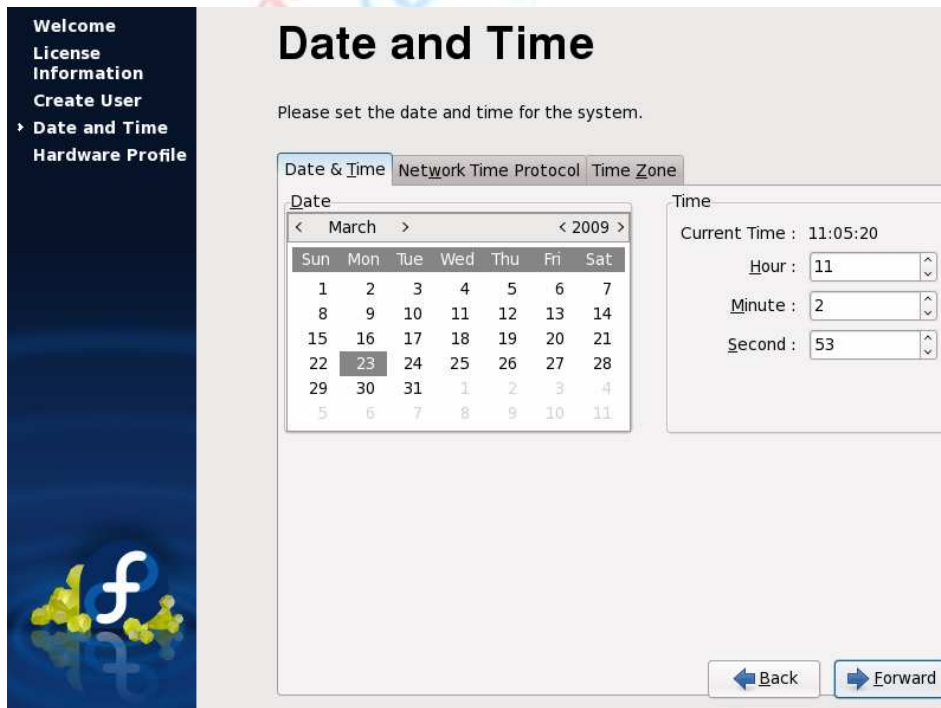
Welcome
License Information
Create User
› Date and Time
Hardware Profile

Date and Time

Please set the date and time for the system.

Date & Time | Network Time Protocol | Time Zone

Date

‹ March › ‹ 2009 ›

| Sun | Mon | Tue | Wed | Thu | Fri | Sat |
|---|---|---|---|---|---|---|
| 1 | 2 | 3 | 4 | 5 | 6 | 7 |
| 8 | 9 | 10 | 11 | 12 | 13 | 14 |
| 15 | 16 | 17 | 18 | 19 | 20 | 21 |
| 22 | 23 | 24 | 25 | 26 | 27 | 28 |
| 29 | 30 | 31 | 1 | 2 | 3 | 4 |
| 5 | 6 | 7 | 8 | 9 | 10 | 11 |

Time

Current Time : 11:05:20
Hour : 11
Minute : 2
Second : 53

Back
Forward